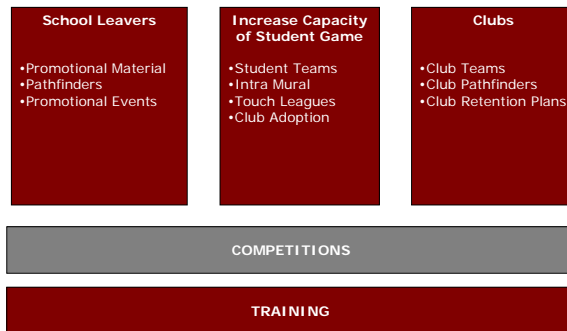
School Leavers

•Promotional Material
•Pathfinders
•Promotional Events

Increase Capacity of Student Game

•Student Teams
•Intra Mural
•Touch Leagues
•Club Adoption

Clubs

•Club Teams
•Club Pathfinders
•Club Retention Plans

COMPETITIONS

TRAINING